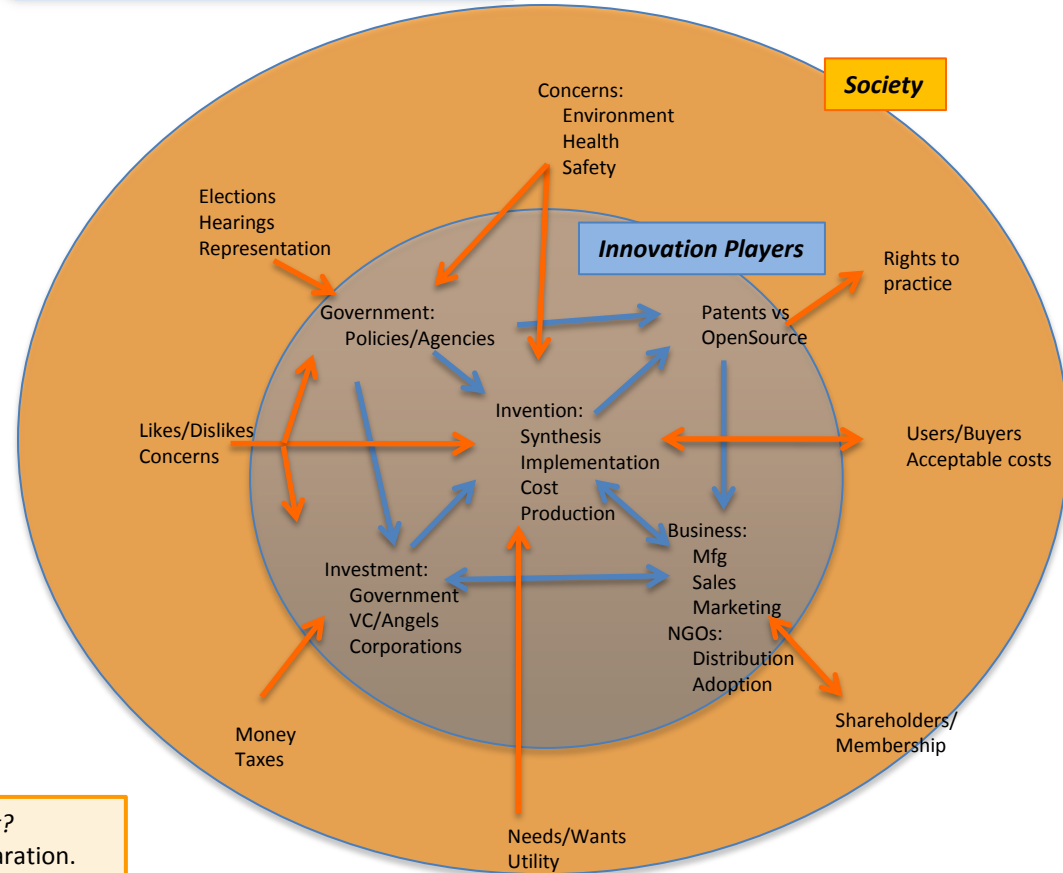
Society

Concerns:
Environment
Health
Safety

Elections
Hearings
Representation

Innovation Players

Rights to practice

Government:
Policies/Agencies

Patents vs OpenSource

Invention:
Synthesis
Implementation
Cost
Production

Likes/Dislikes
Concerns

Users/Buyers
Acceptable costs

Business:
Mfg
Sales
Marketing
NGOs:
Distribution
Adoption

Investment:
Government
VC/Angels
Corporations

Money
Taxes

Shareholders/
Membership

Needs/Wants
Utility

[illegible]r?
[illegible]aration.